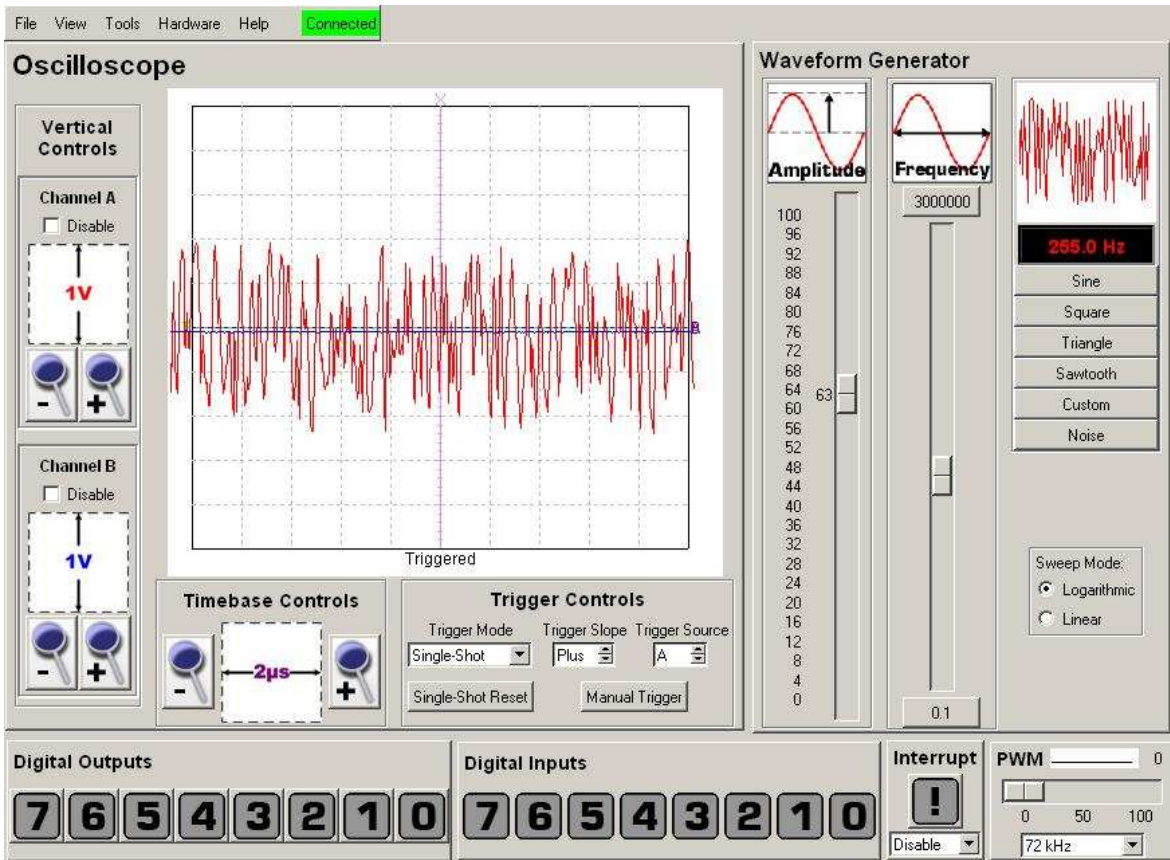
File View Tools Hardware Help Connected

Oscilloscope

Vertical Controls

Channel A
Disable
1V
-
+

Channel B
Disable
1V
-
+

Triggered

Timebase Controls
-
2µs
+

Trigger Controls
Trigger Mode Trigger Slope Trigger Source
Single-Shot Plus A
Single-Shot Reset Manual Trigger

Waveform Generator

Amplitude
100
96
92
88
84
80
76
72
68
64
60
56
52
48
44
40
36
32
28
24
20
16
12
8
4
0
63

Frequency
3000000
0.1

255.0 Hz
Sine
Square
Triangle
Sawtooth
Custom
Noise

Sweep Mode:
Logarithmic
Linear

Digital Outputs
7 6 5 4 3 2 1 0

Digital Inputs
7 6 5 4 3 2 1 0

Interrupt
!
Disable

PWM 0
0 50 100
72 kHz